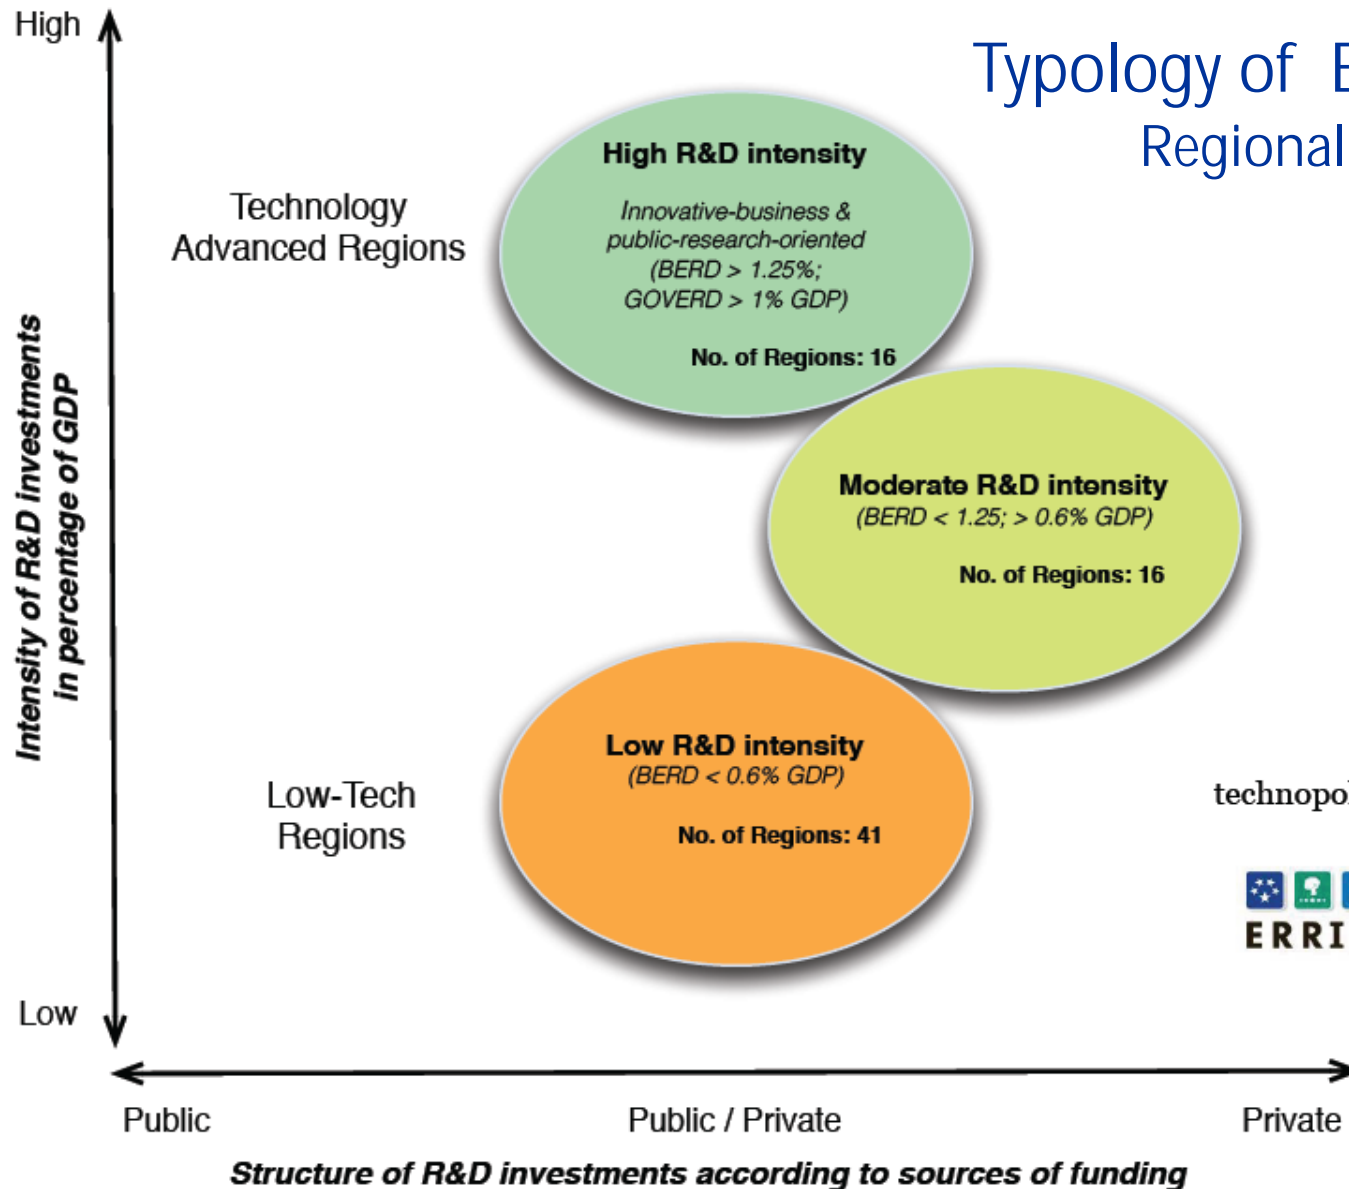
Typology of E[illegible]
Regional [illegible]

High

Intensity of R&D investments in percentage of GDP

Technology Advanced Regions

High R&D intensity

Innovative-business & public-research-oriented (BERD > 1.25%; GOVERD > 1% GDP)

No. of Regions: 16

Moderate R&D intensity
(BERD < 1.25; > 0.6% GDP)

No. of Regions: 16

Low-Tech Regions

Low R&D intensity
(BERD < 0.6% GDP)

No. of Regions: 41

technopo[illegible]

ERRI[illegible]

Low

Public

Public / Private

Private

Structure of R&D investments according to sources of funding